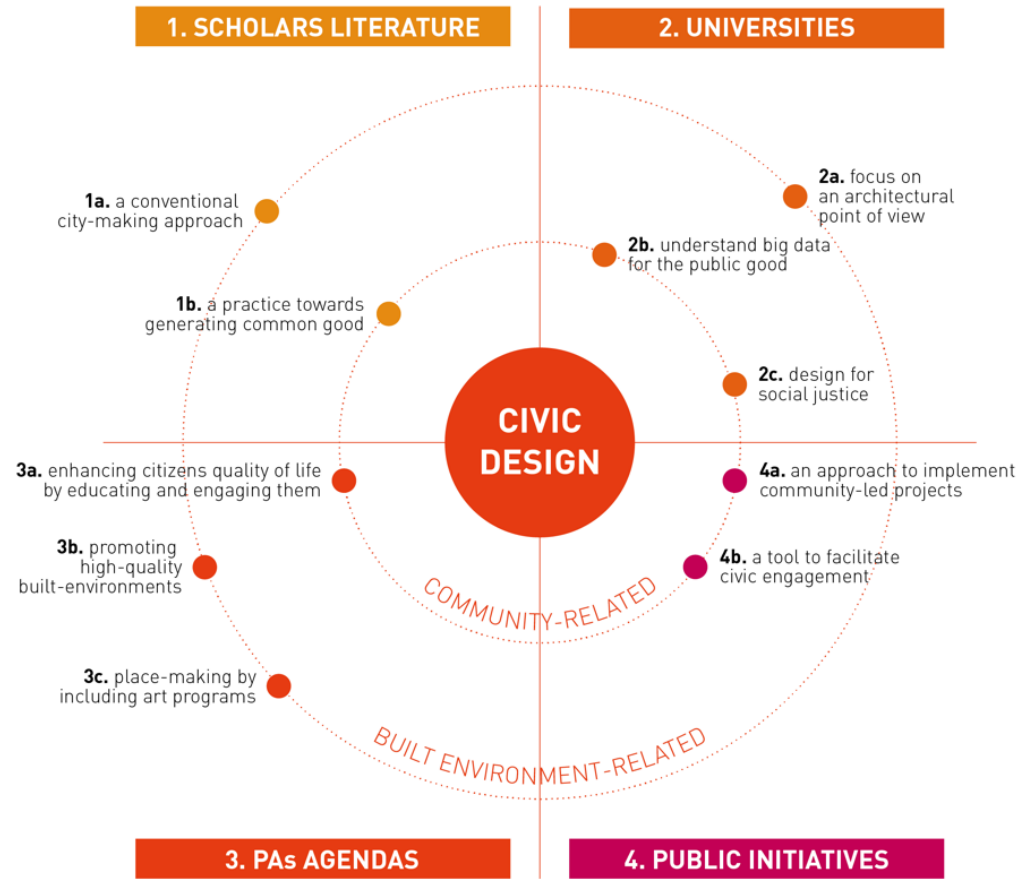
1. SCHOLARS LITERATURE

2. UNIVERSITIES

1a. a conventional city-making approach

1b. a practice towards generating common good

2a. focus on an architectural point of view

2b. understand big data for the public good

2c. design for social justice

CIVIC DESIGN

3a. enhancing citizens quality of life by educating and engaging them

3b. promoting high-quality built-environments

3c. place-making by including art programs

4a. an approach to implement community-led projects

4b. a tool to facilitate civic engagement

COMMUNITY-RELATED

BUILT ENVIRONMENT-RELATED

3. PAs AGENDAS

4. PUBLIC INITIATIVES